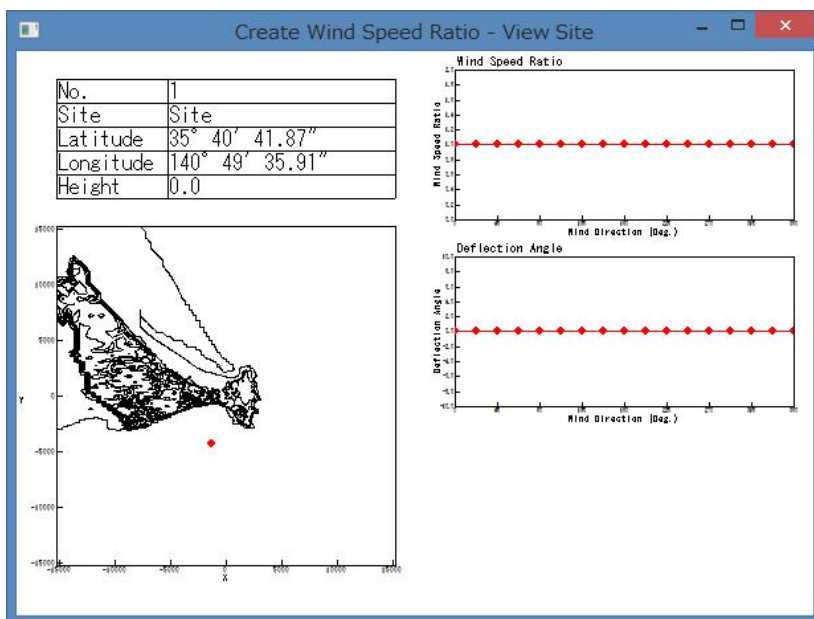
Create Wind Speed Ratio - View Site

| No. | 1 |
|---|---|
| Site | Site |
| Latitude | 35° 40' 41.87" |
| Longitude | 140° 49' 35.91" |
| Height | 0.0 |

15000
10000
5000
Y
0
-5000
-10000
-15000
-15000 -10000 -5000 0 5000 10000 15000
X

Wind Speed Ratio
Wind Speed Ratio
Wind Direction (Deg.)

Deflection Angle
Deflection Angle
Wind Direction (Deg.)